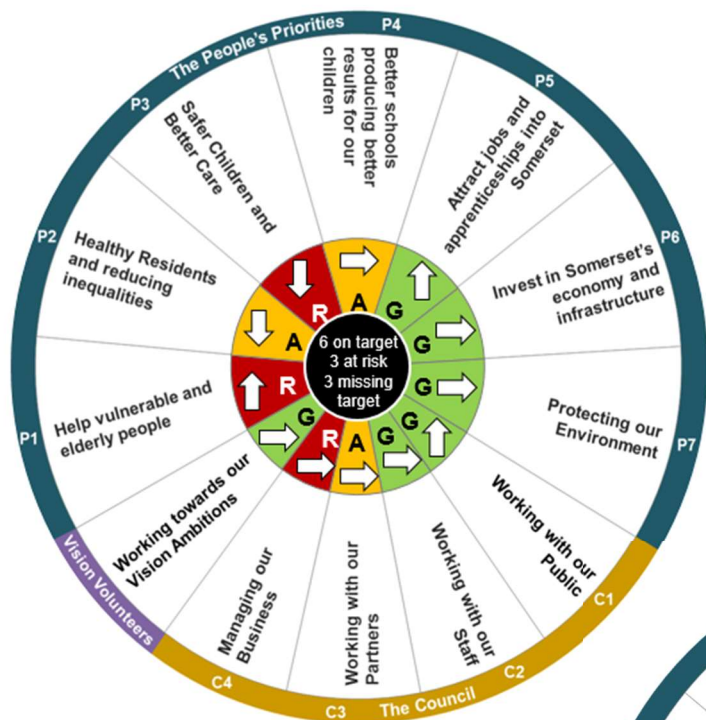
The People's Priorities

P4
Better schools producing better results for our children

P5
Attract jobs and apprenticeships into Somerset

P6
Invest in Somerset's economy and infrastructure

P7
Protecting our Environment

C1
Working with our Public

C2
Working with our Staff

C3
Working with our Partners

C4
Managing our Business

Vision Volunteers
Working towards our Vision Ambitions

P1
Help vulnerable and elderly people

P2
Healthy Residents and reducing inequalities

P3
Safer Children and Better Care

The Council

A
G
G
G
G
G
A
R
G
R
A
R

6 on target
3 at risk
3 missing target